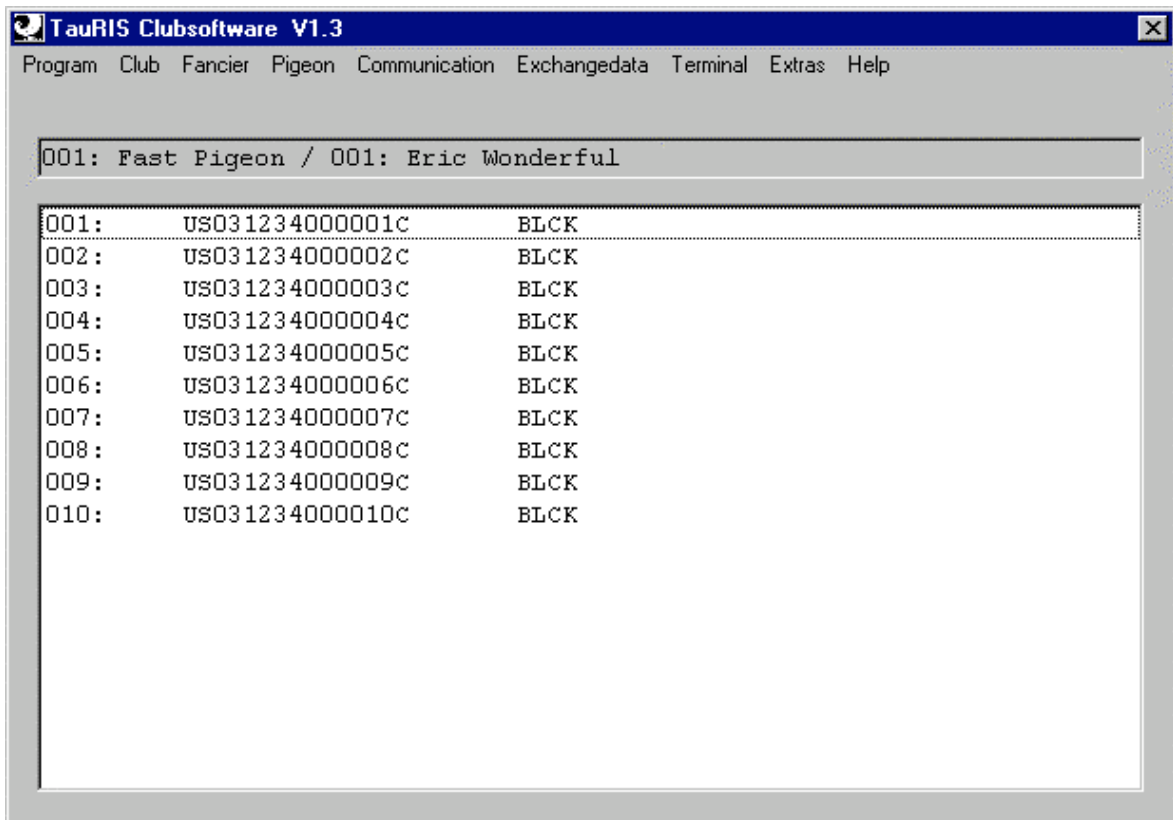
TauRIS Clubsoftware V1.3

Program Club Fancier Pigeon Communication Exchangedata Terminal Extras Help

001: Fast Pigeon / 001: Eric Wonderful

| | | |
|---|---|---|
| 001: | US031234000001C | BLCK |
| 002: | US031234000002C | BLCK |
| 003: | US031234000003C | BLCK |
| 004: | US031234000004C | BLCK |
| 005: | US031234000005C | BLCK |
| 006: | US031234000006C | BLCK |
| 007: | US031234000007C | BLCK |
| 008: | US031234000008C | BLCK |
| 009: | US031234000009C | BLCK |
| 010: | US031234000010C | BLCK |